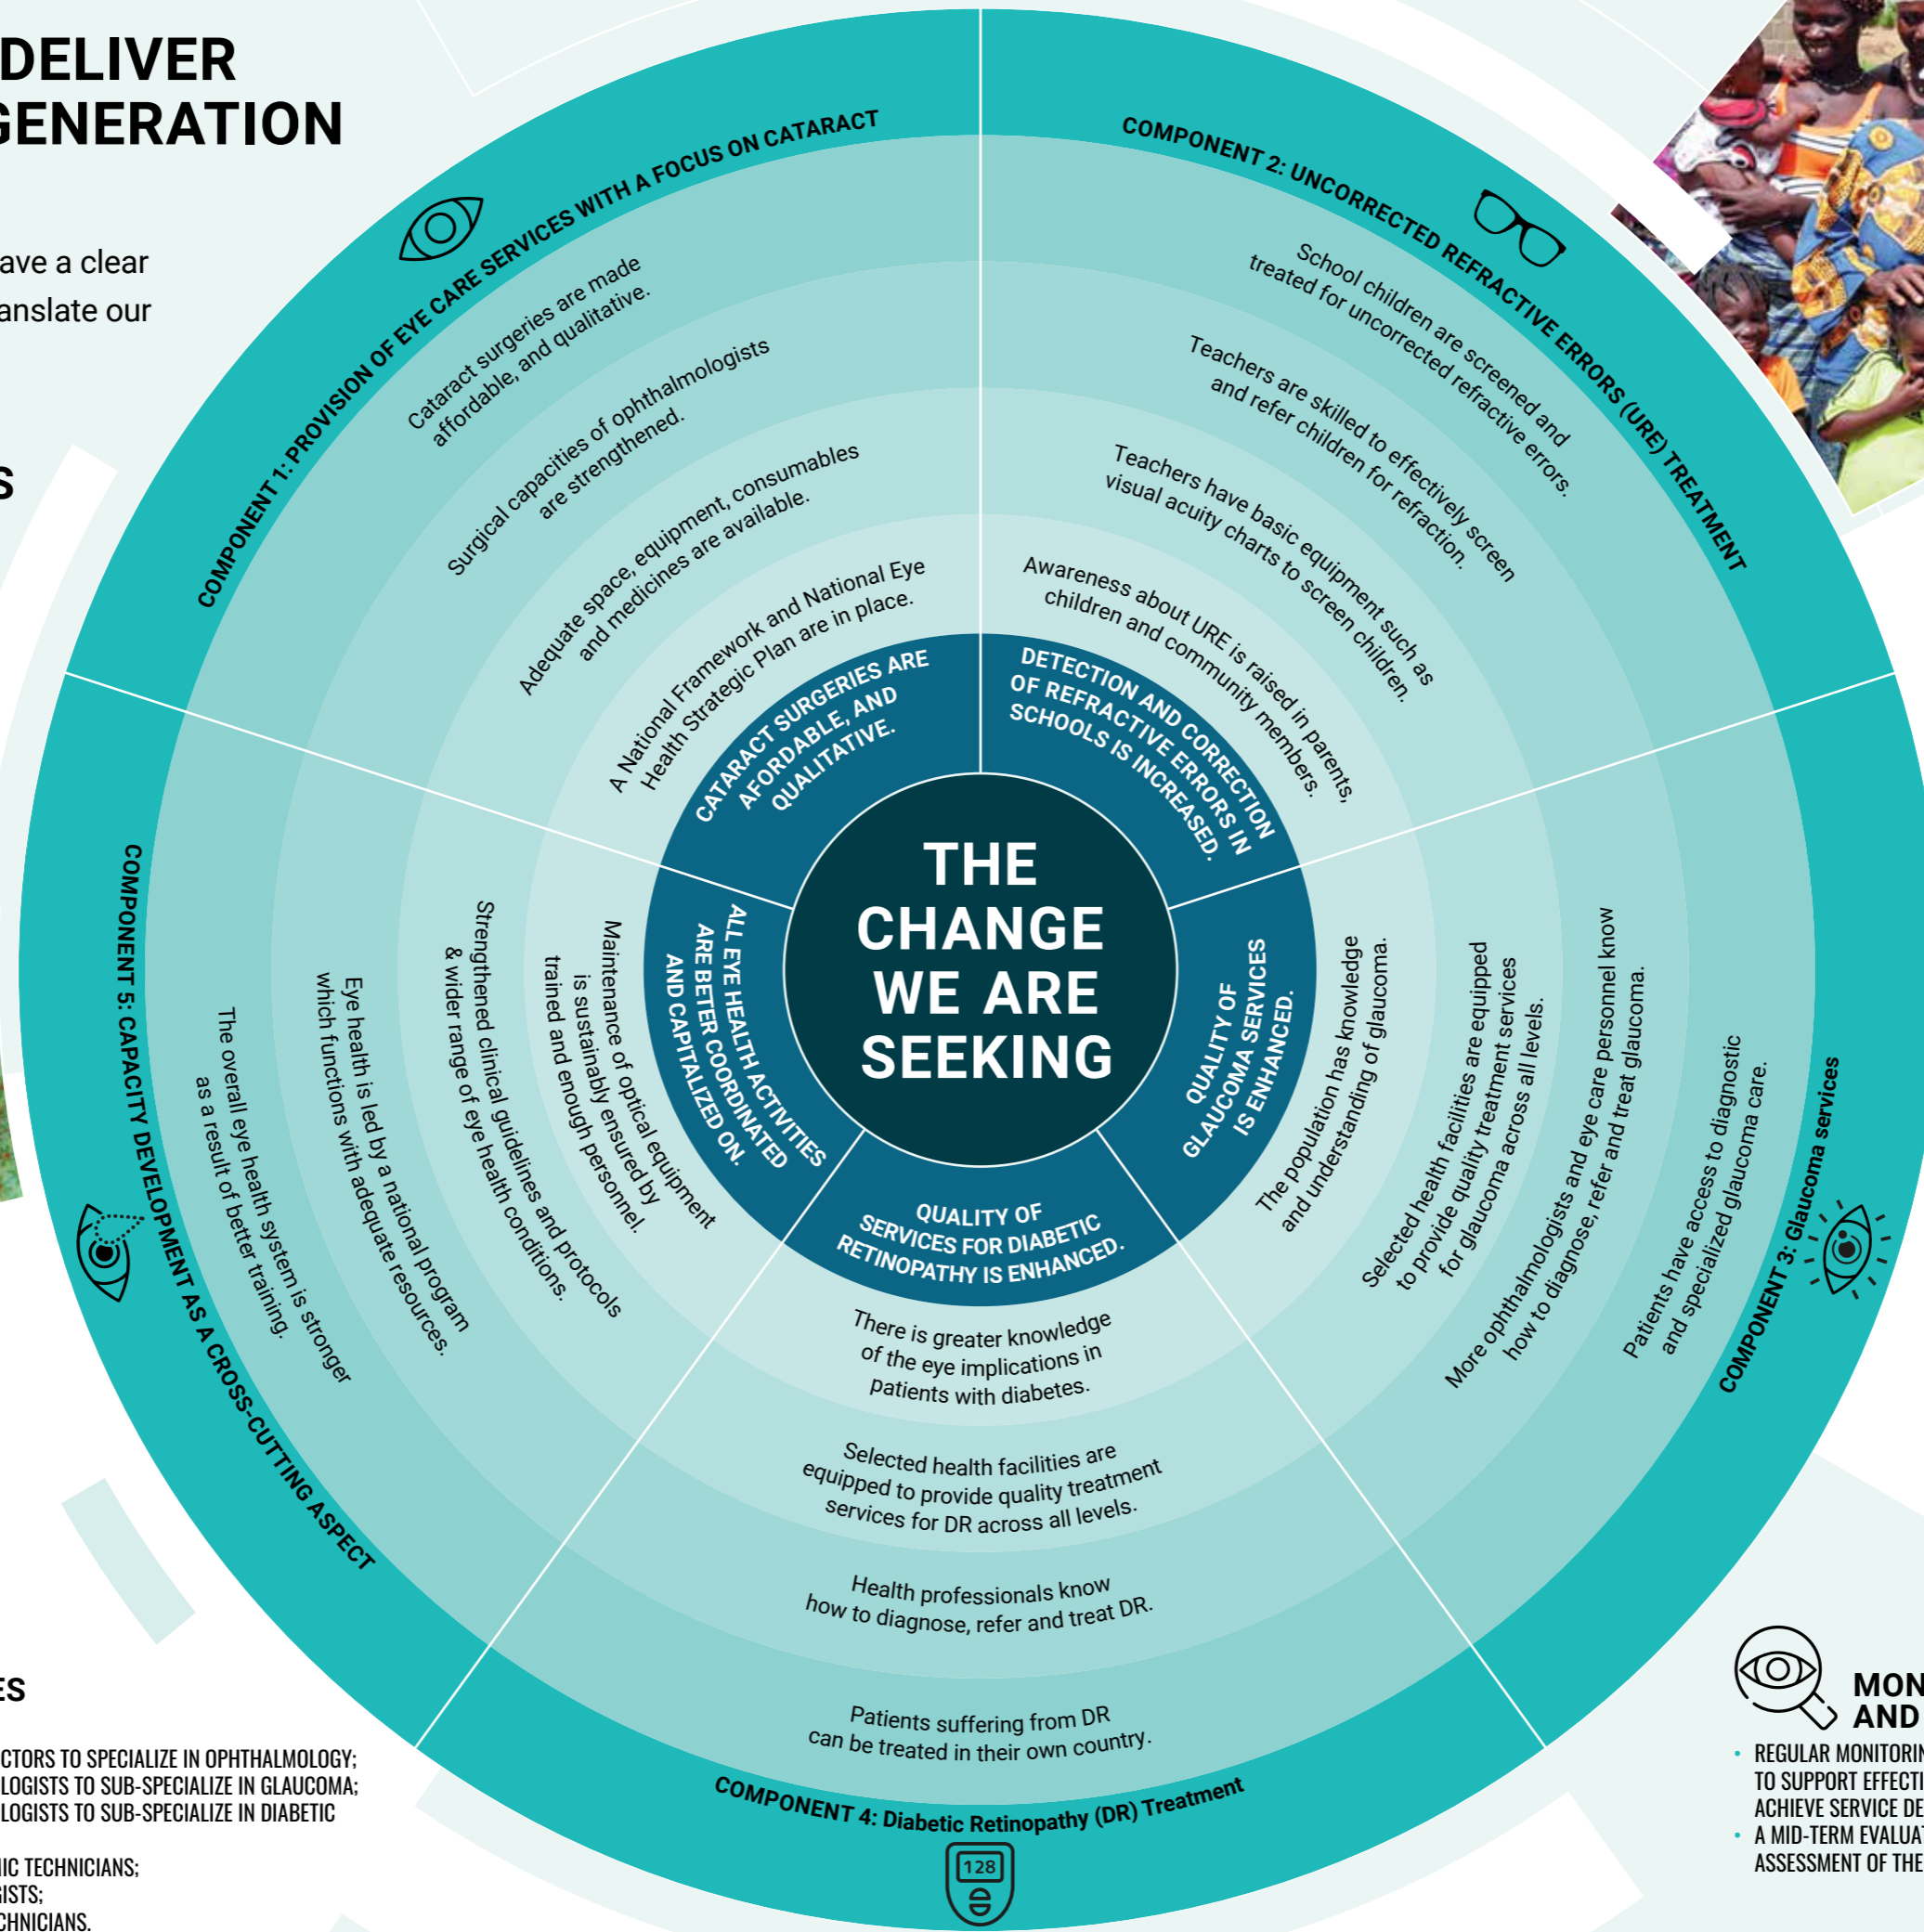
DELIVER
GENERATION

ave a clear
anslate our

S

COMPONENT 1: PROVISION OF EYE CARE SERVICES WITH A FOCUS ON CATARACT

Cataract surgeries are made affordable, and qualitative.

Surgical capacities of ophthalmologists are strengthened.

Adequate space, equipment, consumables and medicines are available.

A National Framework and National Eye Health Strategic Plan are in place.

CATARACT SURGERIES ARE AFFORDABLE, AND QUALITATIVE.

COMPONENT 2: UNCORRECTED REFRACTIVE ERRORS (URE) TREATMENT

School children are screened and treated for uncorrected refractive errors.

Teachers are skilled to effectively screen and refer children for refraction.

Teachers have basic equipment such as visual acuity charts to screen children.

Awareness about URE is raised in parents, children and community members.

DETECTION AND CORRECTION OF REFRACTIVE ERRORS IN SCHOOLS IS INCREASED.

THE CHANGE WE ARE SEEKING

QUALITY OF GLAUCOMA SERVICES IS ENHANCED.

The population has knowledge and understanding of glaucoma.

Selected health facilities are equipped to provide quality treatment services for glaucoma across all levels.

More ophthalmologists and eye care personnel know how to diagnose, refer and treat glaucoma.

Patients have access to diagnostic and specialized glaucoma care.

COMPONENT 3: Glaucoma services

QUALITY OF SERVICES FOR DIABETIC RETINOPATHY IS ENHANCED.

There is greater knowledge of the eye implications in patients with diabetes.

Selected health facilities are equipped to provide quality treatment services for DR across all levels.

Health professionals know how to diagnose, refer and treat DR.

Patients suffering from DR can be treated in their own country.

COMPONENT 4: Diabetic Retinopathy (DR) Treatment

128

ALL EYE HEALTH ACTIVITIES ARE BETTER COORDINATED AND CAPITALIZED ON.

Maintenance of optical equipment is sustainably ensured by trained and enough personnel.

Strengthened clinical guidelines and protocols & wider range of eye health conditions.

Eye health is led by a national program which functions with adequate resources.

The overall eye health system is stronger as a result of better training.

COMPONENT 5: CAPACITY DEVELOPMENT AS A CROSS-CUTTING ASPECT

ES

CTORS TO SPECIALIZE IN OPHTHALMOLOGY;
LOGISTS TO SUB-SPECIALIZE IN GLAUCOMA;
LOGISTS TO SUB-SPECIALIZE IN DIABETIC

IC TECHNICIANS;
ISTS;
CHNICIANS.

MON
AND

• REGULAR MONITORIN
TO SUPPORT EFFECTI
ACHIEVE SERVICE DE
• A MID-TERM EVALUA
ASSESSMENT OF THE